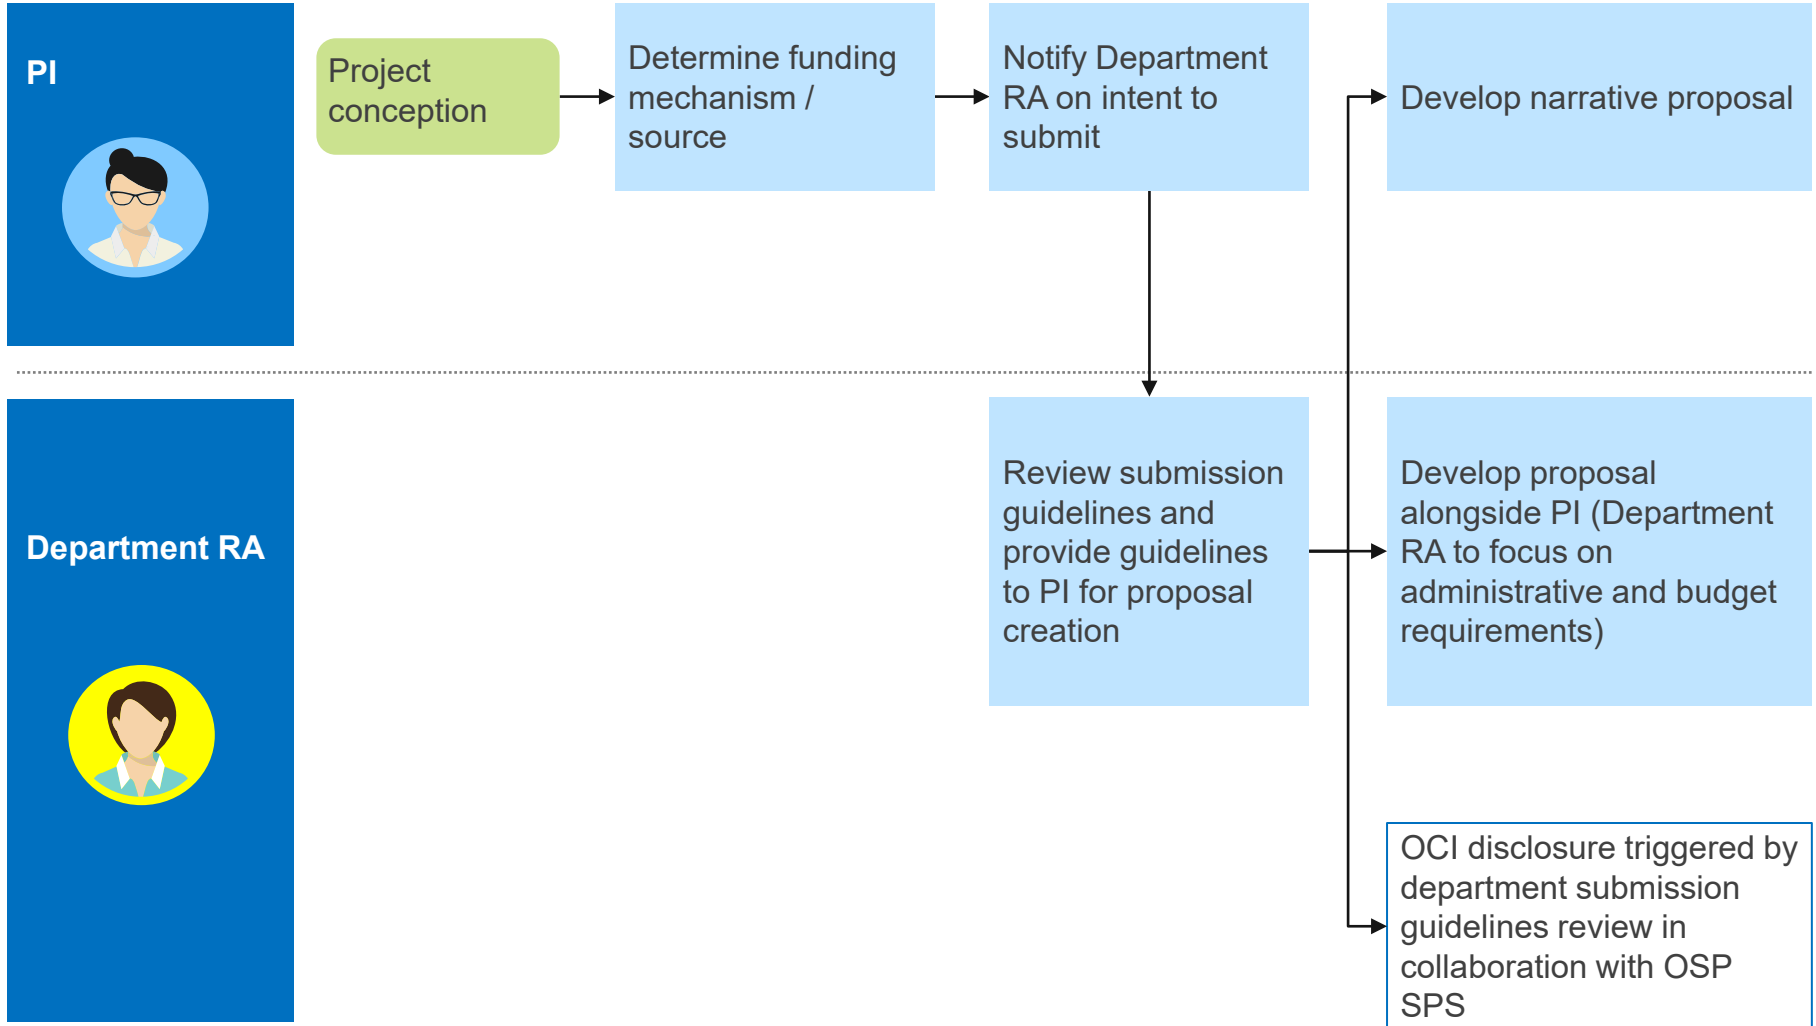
PI

Project conception

Determine funding mechanism / source

Notify Department RA on intent to submit

Develop narrative proposal

Department RA

Review submission guidelines and provide guidelines to PI for proposal creation

Develop proposal alongside PI (Department RA to focus on administrative and budget requirements)

OCI disclosure triggered by department submission guidelines review in collaboration with OSP SPS